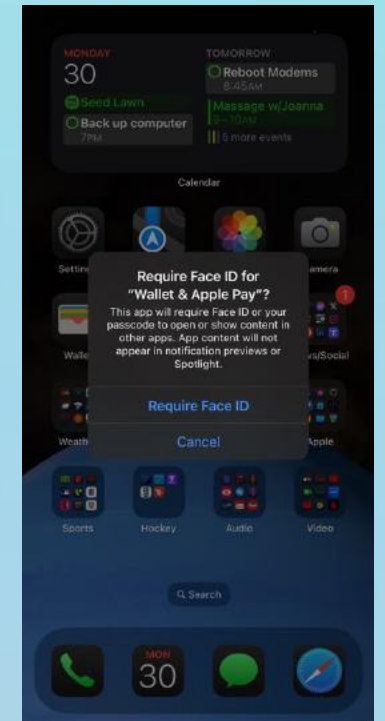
MONDAY
30
Seed Lawn
Back up computer
7PM

TOMORROW
Reboot Modems
8:45AM
Massage w/Joanna
9–10AM
5 more events

Calendar

Settin

amera

Require Face ID for "Wallet & Apple Pay"?

This app will require Face ID or your passcode to open or show content in other apps. App content will not appear in notification previews or Spotlight.

Require Face ID

Cancel

Walle

1

s/Social

Weath

Apple

Sports

Hockey

Audio

Video

Search

MON
30